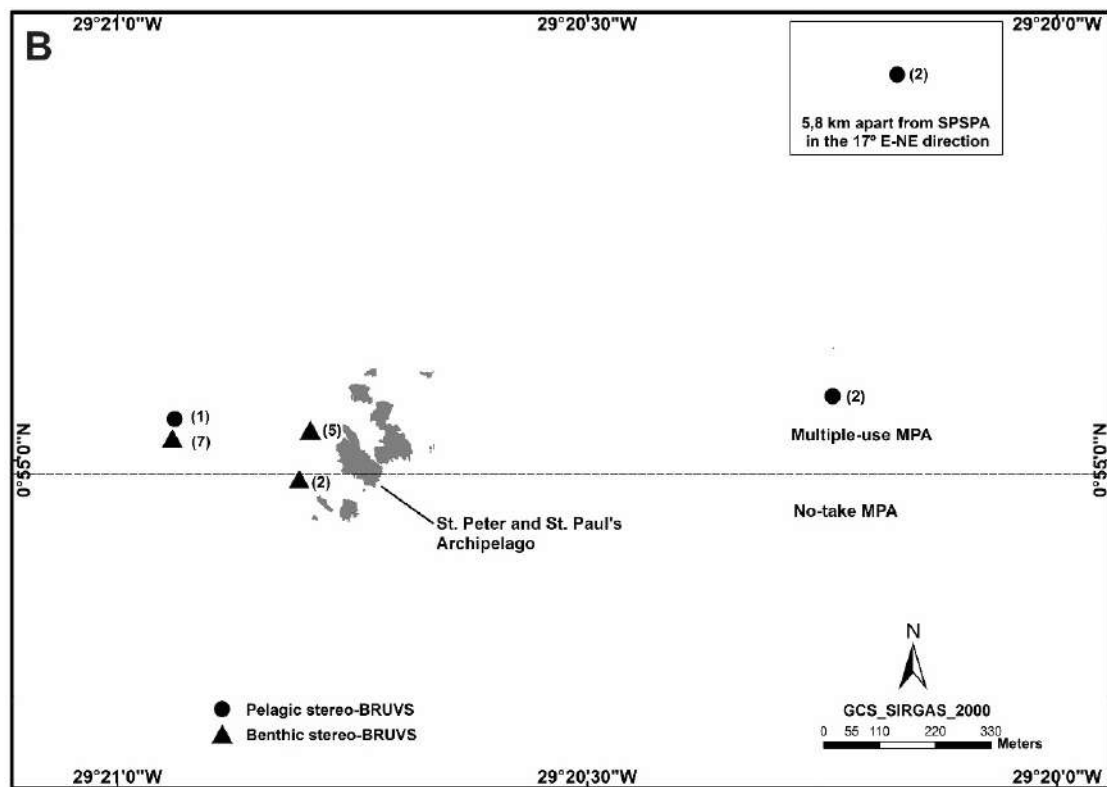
B

29°21'0"W

29°20'30"W

29°20'0"W

(2)

5,8 km apart from SPSPA in the 17° E-NE direction

0°55'0"N

0°55'0"N

(1)

(7)

(5)

(2)

(2)

Multiple-use MPA

No-take MPA

St. Peter and St. Paul's Archipelago

N

Pelagic stereo-BRUVS

Benthic stereo-BRUVS

GCS_SIRGAS_2000

0 55 110 220 330 Meters

29°21'0"W

29°20'30"W

29°20'0"W